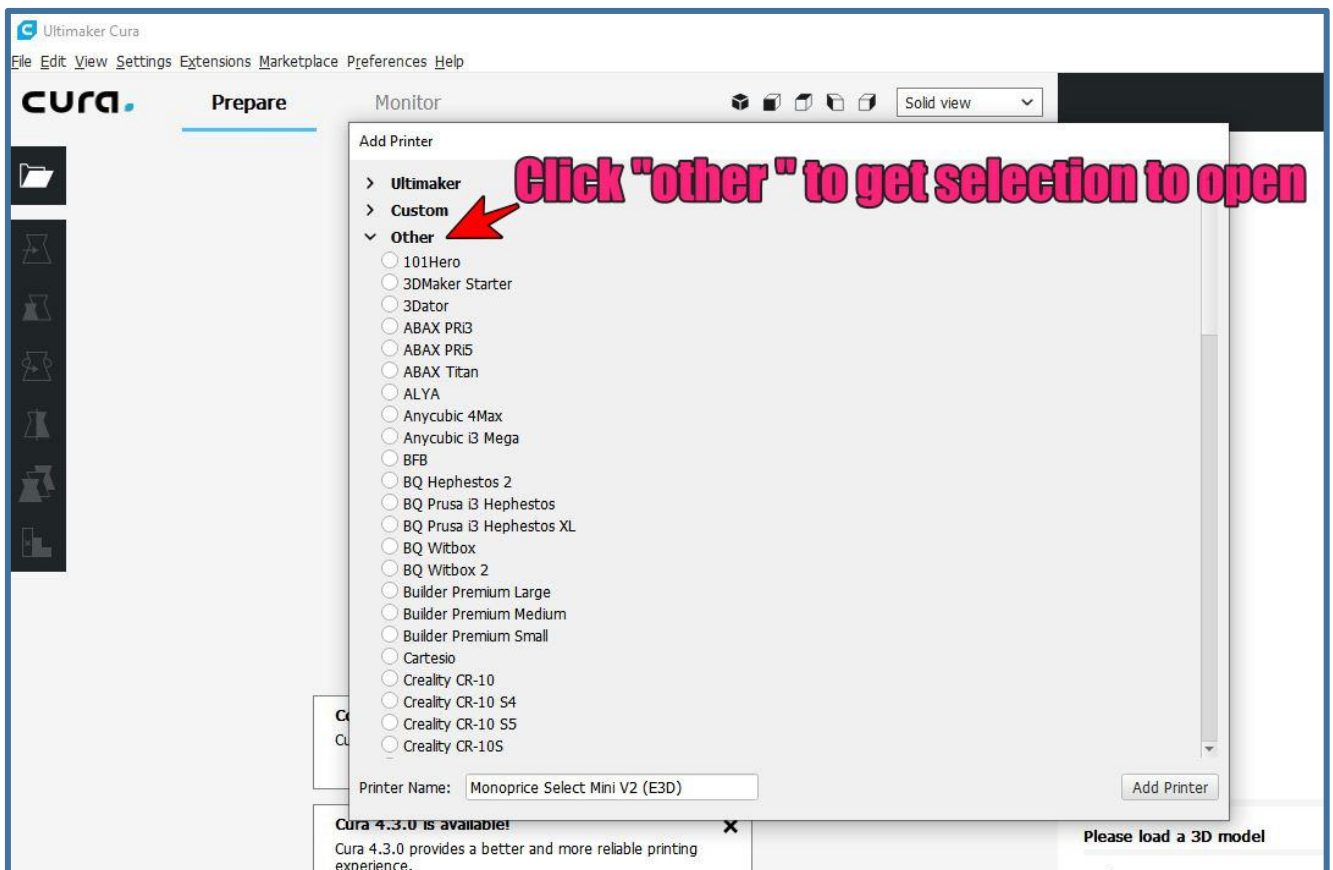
Ultimaker Cura

File Edit View Settings Extensions Marketplace Preferences Help

cura.

Prepare

Monitor

Solid view

Add Printer

Click "other " to get selection to open

> Ultimaker
> Custom
∨ Other

101Hero
3DMaker Starter
3Dator
ABAX PRi3
ABAX PRi5
ABAX Titan
ALYA
Anycubic 4Max
Anycubic i3 Mega
BFB
BQ Hephestos 2
BQ Prusa i3 Hephestos
BQ Prusa i3 Hephestos XL
BQ Witbox
BQ Witbox 2
Builder Premium Large
Builder Premium Medium
Builder Premium Small
Cartesio
Creality CR-10
Creality CR-10 S4
Creality CR-10 S5
Creality CR-10S

Printer Name: Monoprice Select Mini V2 (E3D)

Add Printer

Co
Cu

Cura 4.3.0 is available!
Cura 4.3.0 provides a better and more reliable printing experience.

Please load a 3D model